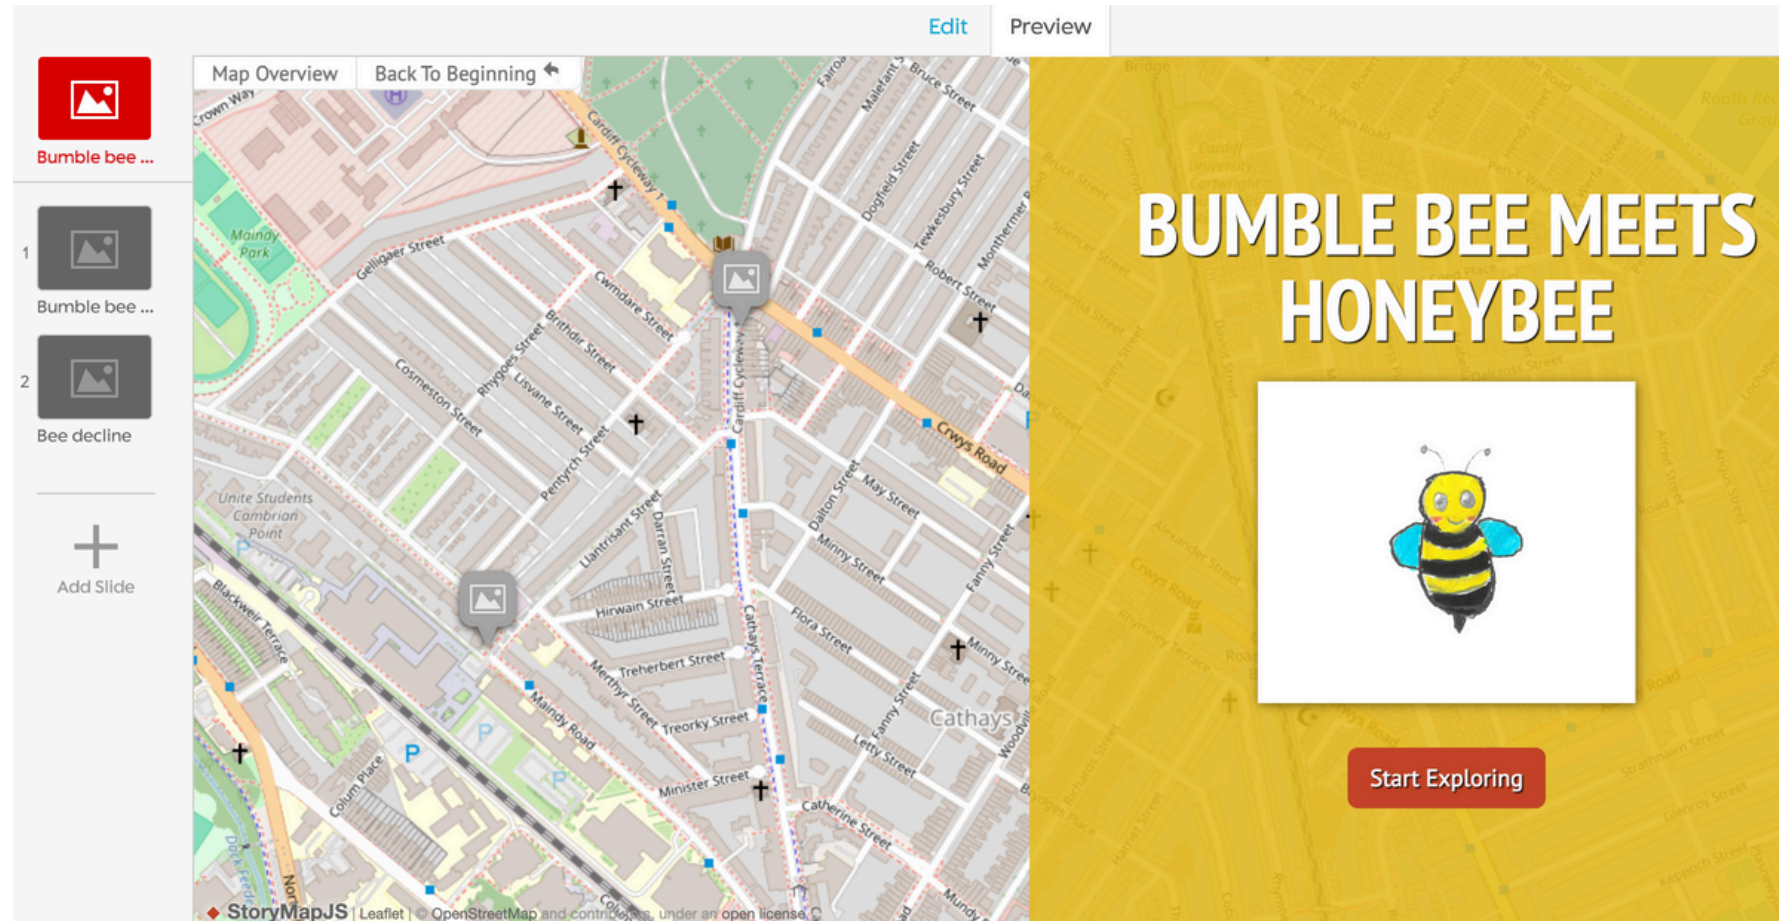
Edit Preview

Bumble bee ...

1 Bumble bee ...

2 Bee decline

Add Slide

Map Overview Back To Beginning

Crown Way
Maindy Park
Gelligaer Street
Cardiff Cycleway 1
Cwmdare Street
Brithdir Street
Rhygoes Street
Usvane Street
Cosmeston Street
Pentyrch Street
Llantrisant Street
Darran Street
Hirwain Street
Treherbert Street
Merthyr Street
Treorky Street
Minister Street
Maindy Road
Colum Place
Blackweir Terrace
Unite Students Cambrian Point
Cathays Terrace
Flora Street
Minny Street
May Street
Dalton Street
Crwys Road
Robert Street
Tewkesbury Street
Dogfield Street
Malefant
Bruce Street
Fairoak
Monthermer
Fanny Street
Letty Street
Catherine Street
Cathays
Woodville

StoryMapJS | Leaflet | © OpenStreetMap and contributors, under an open license

BUMBLE BEE MEETS HONEYBEE

Start Exploring